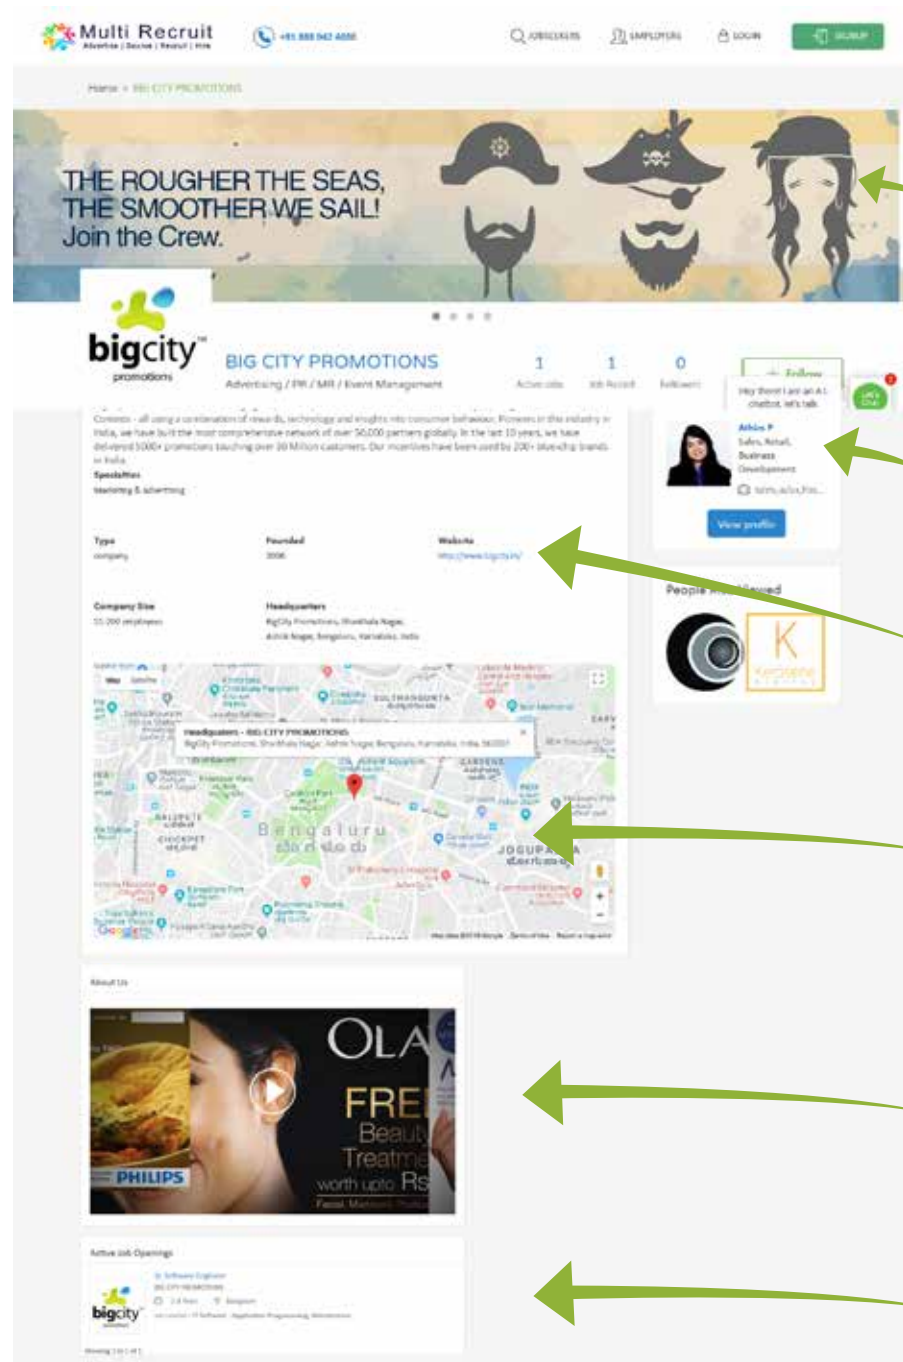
Multi Recruit
Advertise | Source | Recruit | Hire

+91 888 942 4000

JOBSEEKERS   EMPLOYERS   LOGIN   SIGNUP

Home > BIG CITY PROMOTIONS

THE ROUGHER THE SEAS, THE SMOOTHER WE SAIL! Join the Crew.

bigcity promotions

BIG CITY PROMOTIONS
Advertising / PR / MR / Event Management

1 Active Jobs   1 Job Posted   0 Followers

+ Follow

Hey there! I am an AI chatbot, let's talk

Let's Chat

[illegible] India, we have built the most comprehensive network of over 50,000 partners globally. In the last 10 years, we have delivered 5000+ promotions touching over 30 Million customers. Our incentives have been used by 200+ bluechip brands in India.

Specialities
Marketing & advertising

Athira P
Sales, Retail, Business Development

View profile

People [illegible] Viewed

Type
company

Founded
2006

Website
http://www.bigcity.in/

Company Size
51-200 employees

Headquarters
BigCity Promotions, Shivthala Nagar, Ashok Nagar, Bengaluru, Karnataka, India

Headquaters - BIG CITY PROMOTIONS
BigCity Promotions, Shivthala Nagar, Ashok Nagar, Bengaluru, Karnataka, India 560001

Bengaluru
ಬೆಂಗಳೂರು

About Us

OLA
FREE
Beauty
Treatme
worth upto Rs
PHILIPS

Active Job Openings

Sr Software Engineer
BIG CITY PROMOTIONS
2-6 Years   Bangalore

bigcity

Showing 1 to 1 of 1